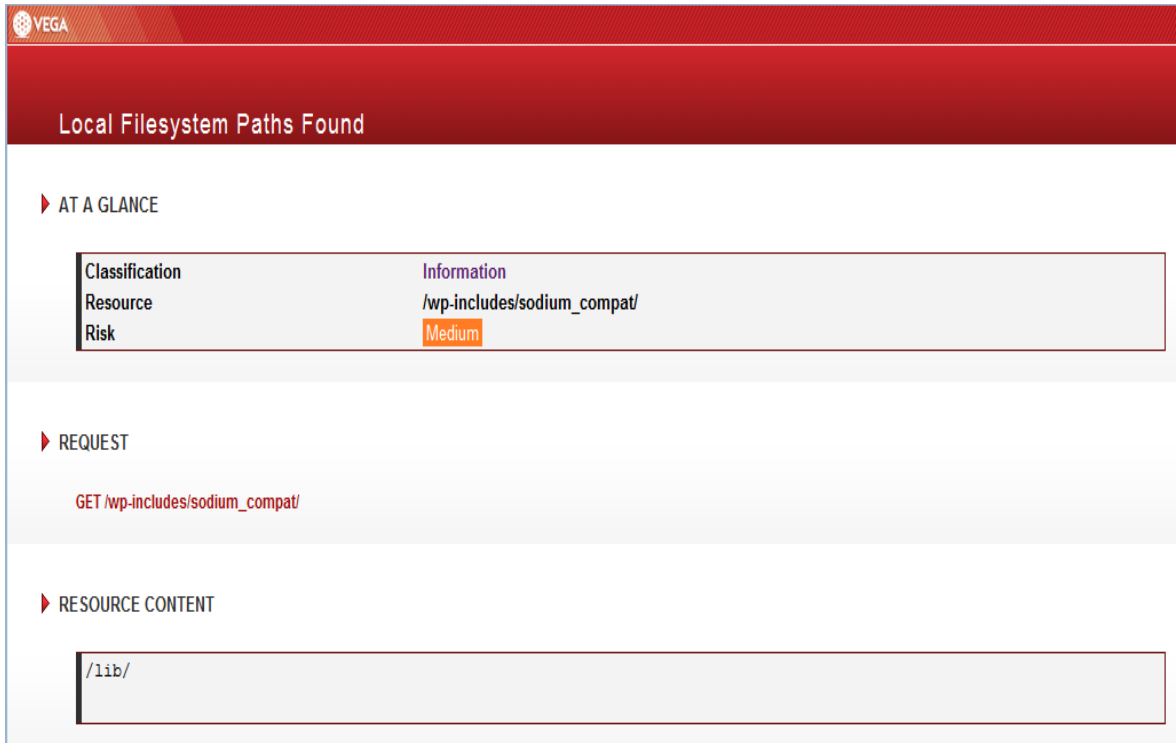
VEGA

Local Filesystem Paths Found

AT A GLANCE

| Classification | Information |
|---|---|
| Resource | /wp-includes/sodium_compat/ |
| Risk | Medium |

REQUEST

GET /wp-includes/sodium_compat/

RESOURCE CONTENT

/lib/